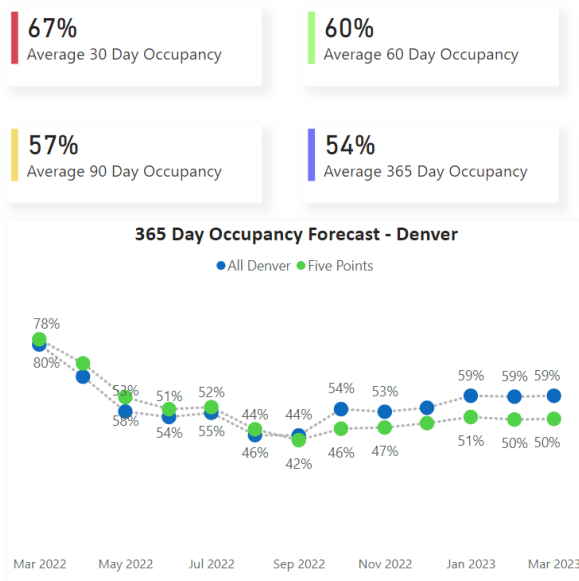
67%
Average 30 Day Occupancy

60%
Average 60 Day Occupancy

57%
Average 90 Day Occupancy

54%
Average 365 Day Occupancy

365 Day Occupancy Forecast - Denver

All Denver Five Points

78%
80%
53%
58%
51%
54%
52%
55%
44%
46%
44%
42%
54%
46%
53%
47%
59%
51%
59%
50%
59%
50%

Mar 2022 May 2022 Jul 2022 Sep 2022 Nov 2022 Jan 2023 Mar 2023